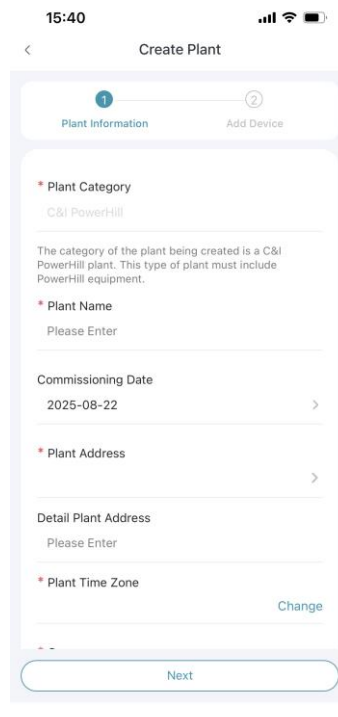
15:40

Create Plant

1 Plant Information

2 Add Device

* Plant Category

C&I PowerHill

The category of the plant being created is a C&I PowerHill plant. This type of plant must include PowerHill equipment.

* Plant Name

Please Enter

Commissioning Date

2025-08-22

* Plant Address

Detail Plant Address

Please Enter

* Plant Time Zone

Change

Next